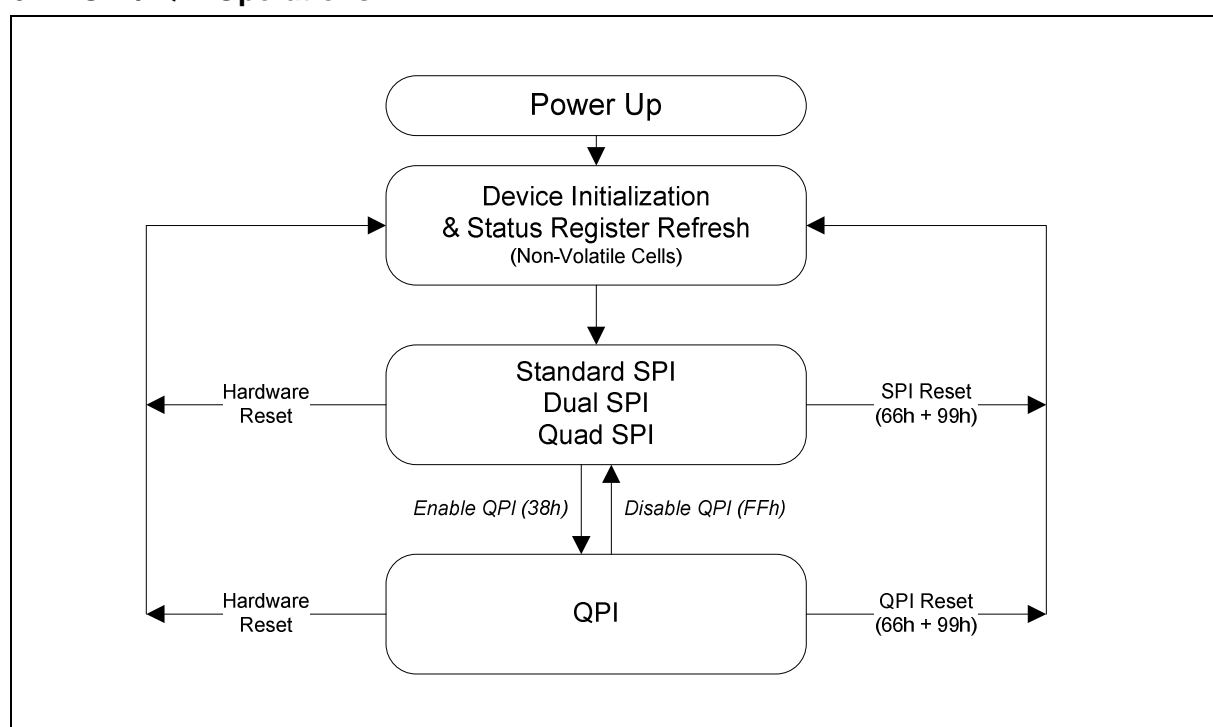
Power Up

Device Initialization
& Status Register Refresh
(Non-Volatile Cells)

Hardware Reset

Standard SPI
Dual SPI
Quad SPI

SPI Reset (66h + 99h)

Enable QPI (38h)

Disable QPI (FFh)

Hardware Reset

QPI

QPI Reset (66h + 99h)